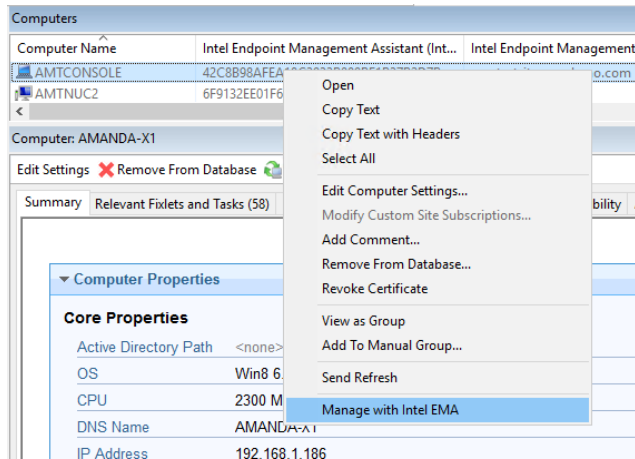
Computers

| Computer Name | Intel Endpoint Management Assistant (Int... | Intel Endpoint Management |
|---|---|---|
| AMTCONSOLE | 42C8B98AFEA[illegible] | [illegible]o.com |
| AMTNUC2 | 6F9132EE01F6 | |

Computer: AMANDA-X1

Edit Settings Remove From Database

Summary Relevant Fixlets and Tasks (58) bility

Computer Properties

Core Properties

Active Directory Path <none>
OS Win8 6.
CPU 2300 M
DNS Name AMANDA-X1
IP Address 192.168.1.186

Open
Copy Text
Copy Text with Headers
Select All
Edit Computer Settings...
Modify Custom Site Subscriptions...
Add Comment...
Remove From Database...
Revoke Certificate
View as Group
Add To Manual Group...
Send Refresh
Manage with Intel EMA